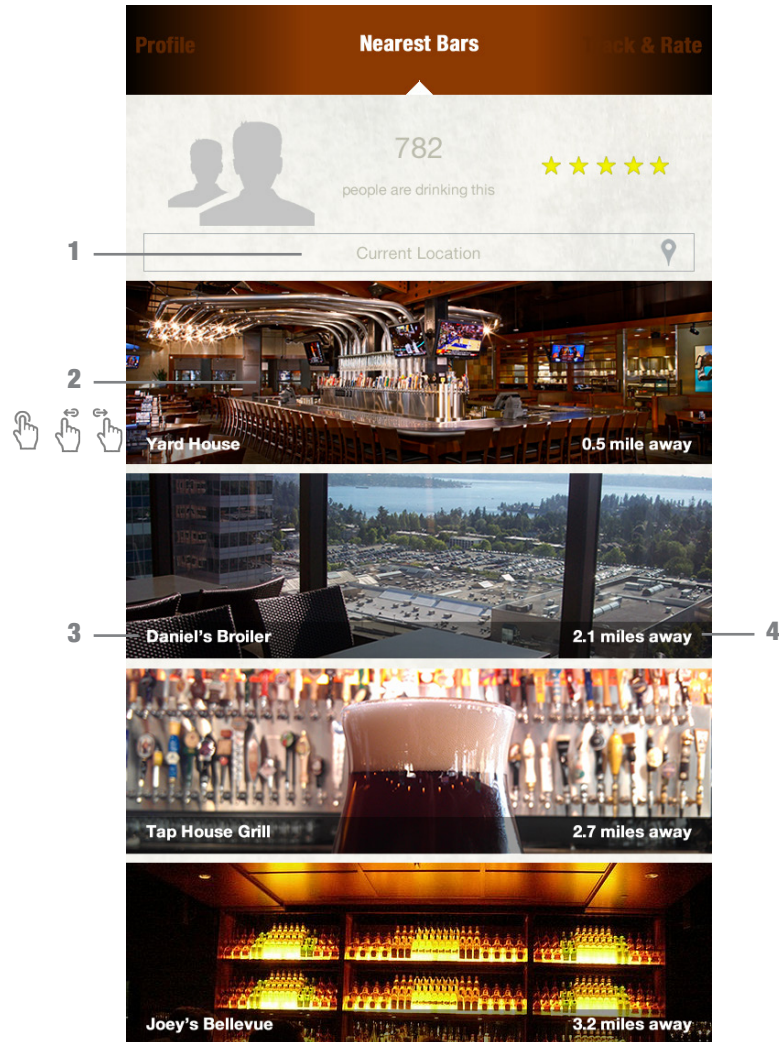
Profile

Nearest Bars

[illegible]ck & Rate

782

people are drinking this

1

Current Location

2

Yard House

0.5 mile away

3

Daniel's Broiler

2.1 miles away

4

Tap House Grill

2.7 miles away

Joey's Bellevue

3.2 miles away